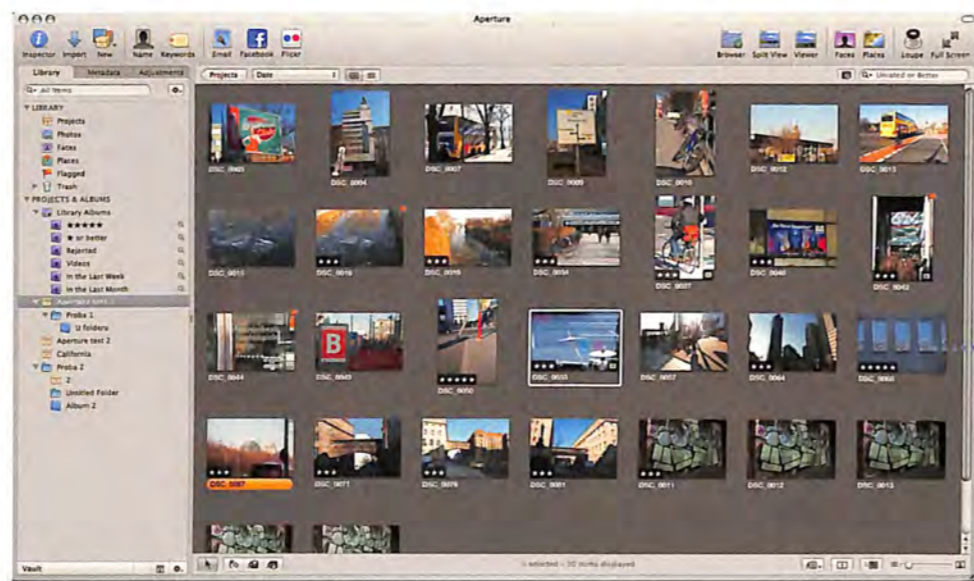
Aperture

Inspector Import New Name Keywords Email Facebook Flickr Browser Split View Viewer Faces Places Loupe Full Screen

Library Metadata Adjustments

All Items

▼ LIBRARY
Projects
Photos
Faces
Places
Flagged
Trash
▼ PROJECTS & ALBUMS
Library Albums
★★★★★
★ or better
Rejected
Videos
In the Last Week
In the Last Month
Aperture test 1
Proba 1
U folderu
Aperture test 2
California
Proba 2
2
Untitled Folder
Album 2

Vault

Projects Date

Unrated or Better

DSC_0003 DSC_0004 DSC_0007 DSC_0009 DSC_0010 DSC_0012 DSC_0013
DSC_0015 DSC_0016 DSC_0018 DSC_0034 DSC_0037 DSC_0040 DSC_0042
DSC_0044 DSC_0049 DSC_0050 DSC_0055 DSC_0057 DSC_0064 DSC_0066
DSC_0067 DSC_0071 DSC_0076 DSC_0081 DSC_0011 DSC_0012 DSC_0013

1 selected – 30 items displayed